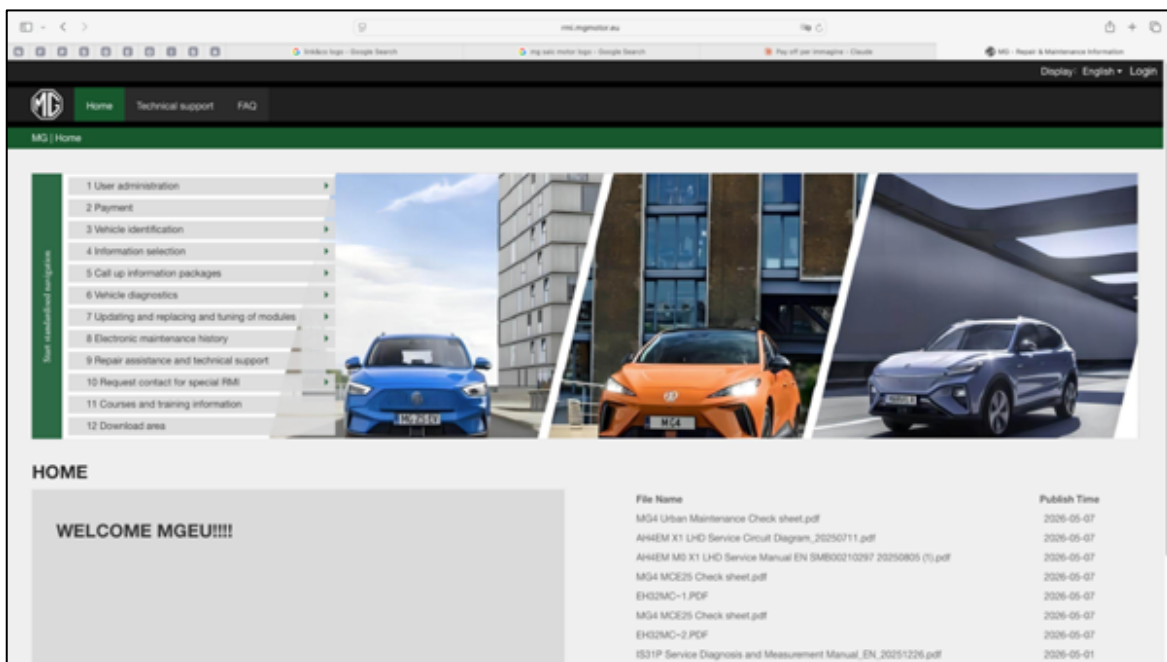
rmi.mgmotor.eu

linkdoo logo - Google Search | mg saic motor logo - Google Search | Pay off per immagine - Claude | MG - Repair & Maintenance Information

Display: English ▾ Login

Home Technical support FAQ

MG | Home

Text standardised navigation

1 User administration
2 Payment
3 Vehicle identification
4 Information selection
5 Call up information packages
6 Vehicle diagnostics
7 Updating and replacing and tuning of modules
8 Electronic maintenance history
9 Repair assistance and technical support
10 Request contact for special RMI
11 Courses and training information
12 Download area

MG ZS EV

MG4

HOME

WELCOME MGEU!!!!

| File Name | Publish Time |
|---|---|
| MG4 Urban Maintenance Check sheet.pdf | 2026-05-07 |
| AH4EM X1 LHD Service Circuit Diagram_20250711.pdf | 2026-05-07 |
| AH4EM M0 X1 LHD Service Manual EN SMB00210297 20250805 (1).pdf | 2026-05-07 |
| MG4 MCE25 Check sheet.pdf | 2026-05-07 |
| EH32MC~1.PDF | 2026-05-07 |
| MG4 MCE25 Check sheet.pdf | 2026-05-07 |
| EH32MC~2.PDF | 2026-05-07 |
| IS31P Service Diagnosis and Measurement Manual_EN_20251226.pdf | 2026-05-01 |